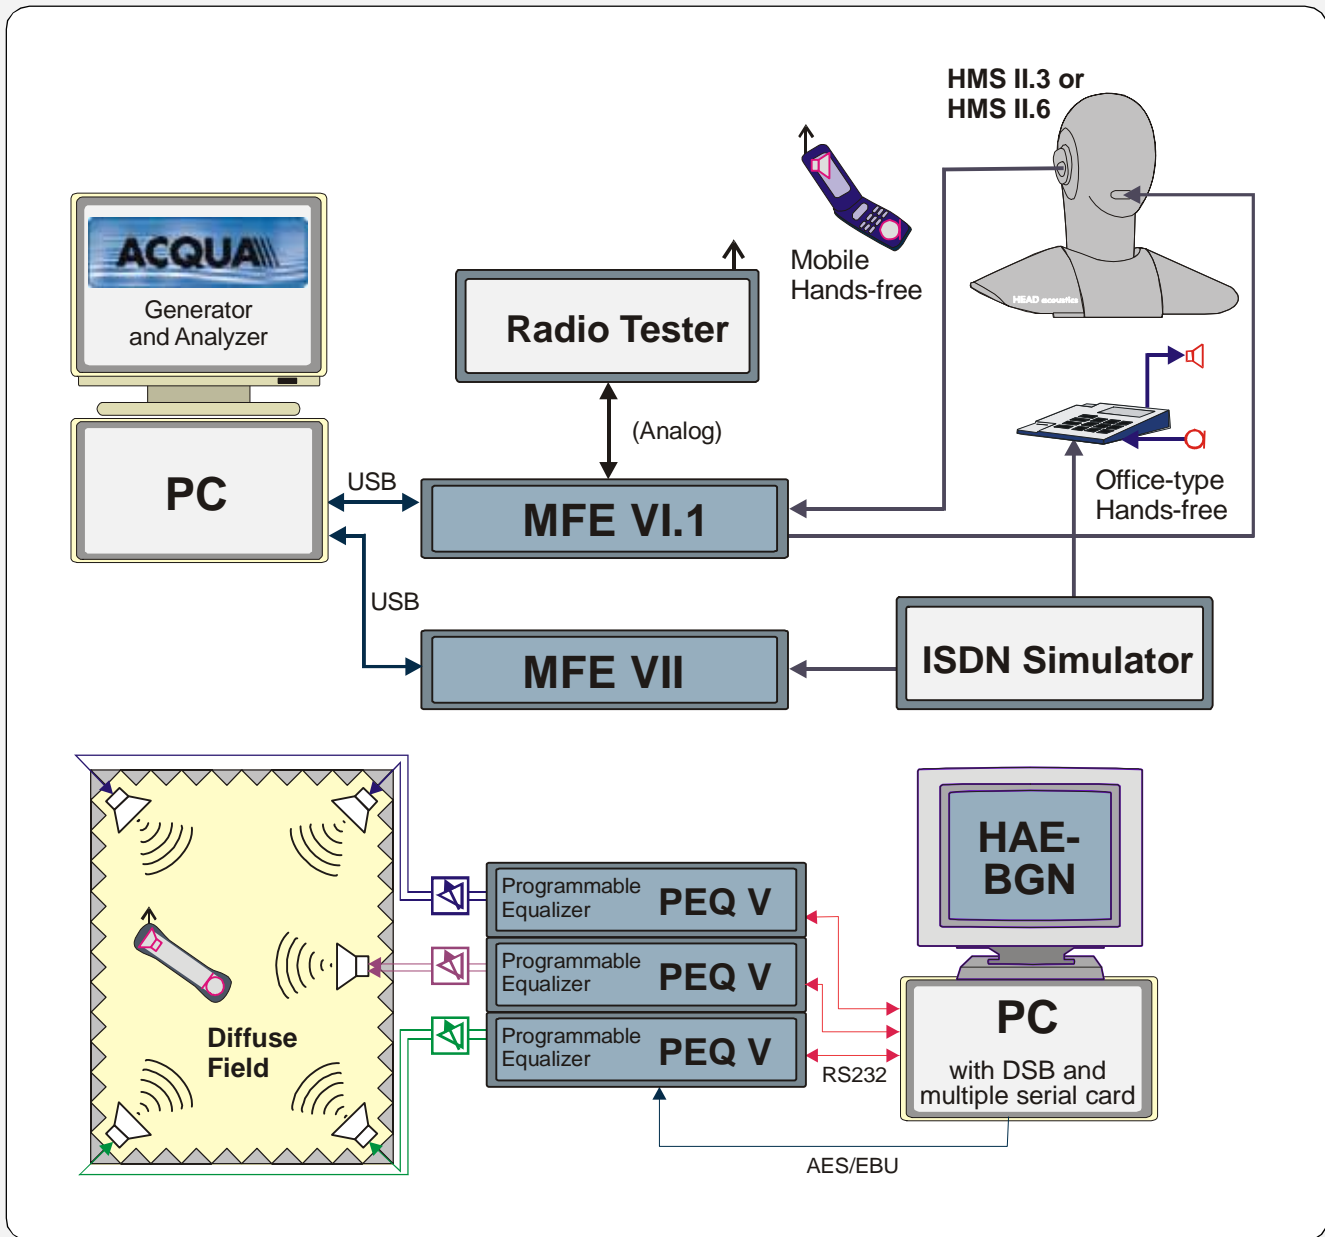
HMS II.3 or
HMS II.6

HEAD acoustics

ACQUA

Generator
and Analyzer

Radio Tester

Mobile
Hands-free

PC

USB

(Analog)

MFE VI.1

Office-type
Hands-free

USB

MFE VII

ISDN Simulator

HAE-
BGN

Programmable
Equalizer PEQ V

Programmable
Equalizer PEQ V

Programmable
Equalizer PEQ V

Diffuse
Field

PC
with DSB and
multiple serial card

RS232

AES/EBU